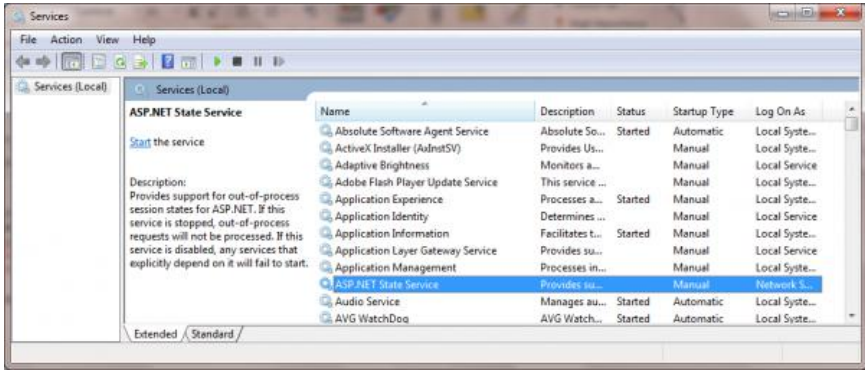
Services

File Action View Help

Services (Local)

Services (Local)

ASP.NET State Service

Start the service

Description:
Provides support for out-of-process session states for ASP.NET. If this service is stopped, out-of-process requests will not be processed. If this service is disabled, any services that explicitly depend on it will fail to start.

| Name | Description | Status | Startup Type | Log On As |
|---|---|---|---|---|
| Absolute Software Agent Service | Absolute So... | Started | Automatic | Local Syste... |
| ActiveX Installer (AxInstSV) | Provides Us... | | Manual | Local Syste... |
| Adaptive Brightness | Monitors a... | | Manual | Local Service |
| Adobe Flash Player Update Service | This service ... | | Manual | Local Syste... |
| Application Experience | Processes a... | Started | Manual | Local Syste... |
| Application Identity | Determines ... | | Manual | Local Service |
| Application Information | Facilitates t... | Started | Manual | Local Syste... |
| Application Layer Gateway Service | Provides su... | | Manual | Local Service |
| Application Management | Processes in... | | Manual | Local Syste... |
| ASP.NET State Service | Provides su... | | Manual | Network S... |
| Audio Service | Manages au... | Started | Automatic | Local Syste... |
| AVG WatchDog | AVG Watch... | Started | Automatic | Local Syste... |

Extended Standard